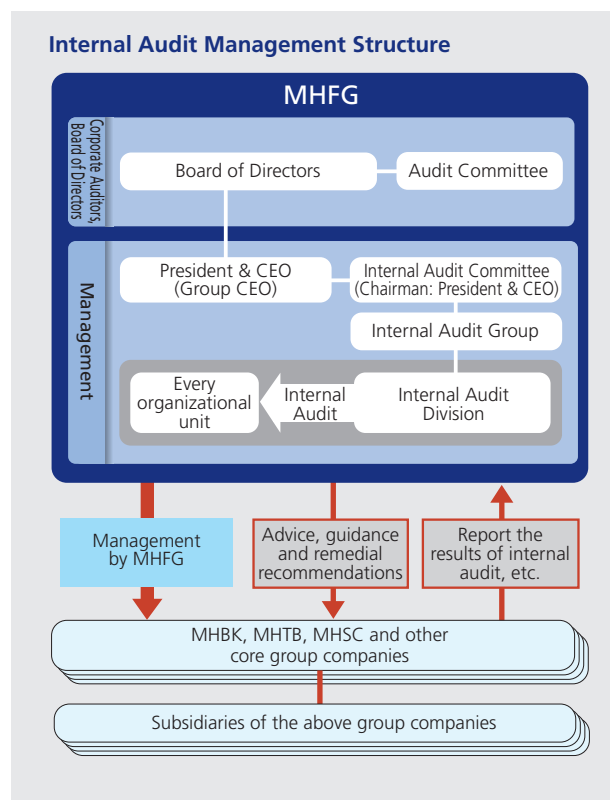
Internal Audit Management Structure

MHFG

Corporate Auditors, Board of Directors

Board of Directors

Audit Committee

Management

President & CEO (Group CEO)

Internal Audit Committee (Chairman: President & CEO)

Internal Audit Group

Every organizational unit

Internal Audit

Internal Audit Division

Management by MHFG

Advice, guidance and remedial recommendations

Report the results of internal audit, etc.

MHBK, MHTB, MHSC and other core group companies

Subsidiaries of the above group companies